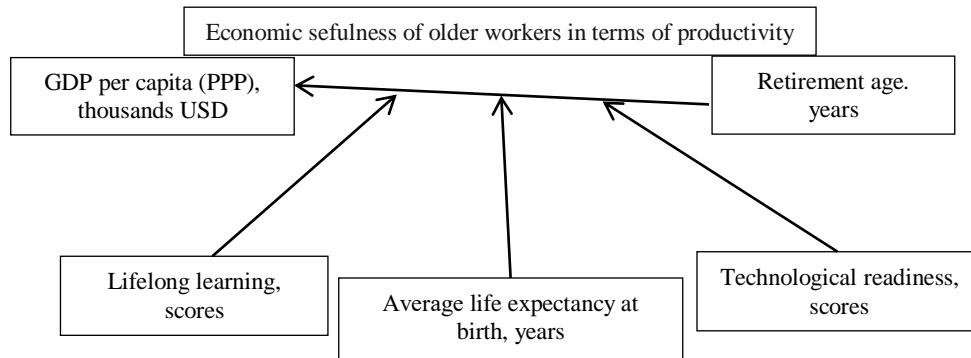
Economic sefulness of older workers in terms of productivity

GDP per capita (PPP), thousands USD

Retirement age. years

Lifelong learning, scores

Average life expectancy at birth, years

Technological readiness, scores